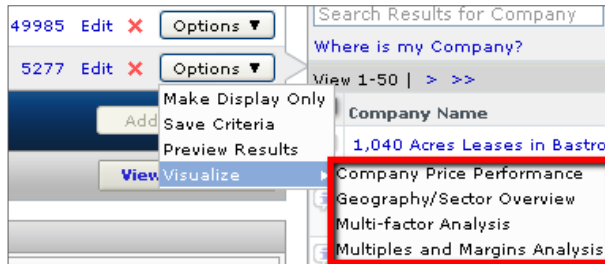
49985 Edit ✕ Options ▼

5277 Edit ✕ Options ▼

Make Display Only
Save Criteria
Preview Results
Visualize ▸

Add

View

Search Results for Company

Where is my Company?

View 1-50 | > >>

Company Name

1,040 Acres Leases in Bastro

Company Price Performance
Geography/Sector Overview
Multi-factor Analysis
Multiples and Margins Analysis